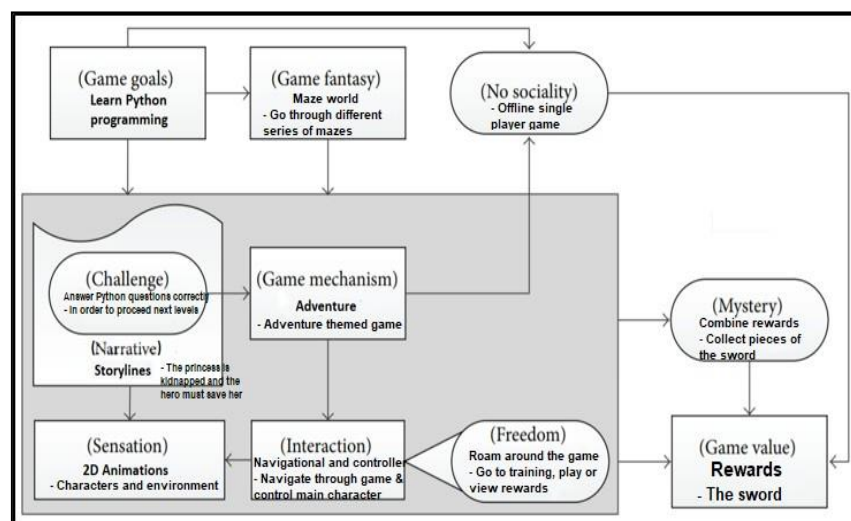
(Game goals)
Learn Python programming

(Game fantasy)
Maze world
- Go through different series of mazes

(No sociality)
- Offline single player game

(Challenge)
Answer Python questions correctly
- In order to proceed next levels

(Narrative)
Storylines
- The princess is kidnapped and the hero must save her

(Game mechanism)
Adventure
- Adventure themed game

(Mystery)
Combine rewards
- Collect pieces of the sword

(Sensation)
2D Animations
- Characters and environment

(Interaction)
Navigational and controller
- Navigate through game & control main character

(Freedom)
Roam around the game
- Go to training, play or view rewards

(Game value)
Rewards
- The sword